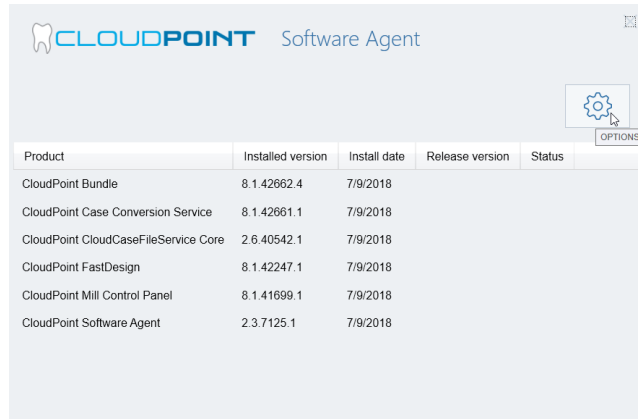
CLOUDPOINT Software Agent

OPTIONS

| Product | Installed version | Install date | Release version | Status |
|---|---|---|---|---|
| CloudPoint Bundle | 8.1.42662.4 | 7/9/2018 | | |
| CloudPoint Case Conversion Service | 8.1.42661.1 | 7/9/2018 | | |
| CloudPoint CloudCaseFileService Core | 2.6.40542.1 | 7/9/2018 | | |
| CloudPoint FastDesign | 8.1.42247.1 | 7/9/2018 | | |
| CloudPoint Mill Control Panel | 8.1.41699.1 | 7/9/2018 | | |
| CloudPoint Software Agent | 2.3.7125.1 | 7/9/2018 | | |